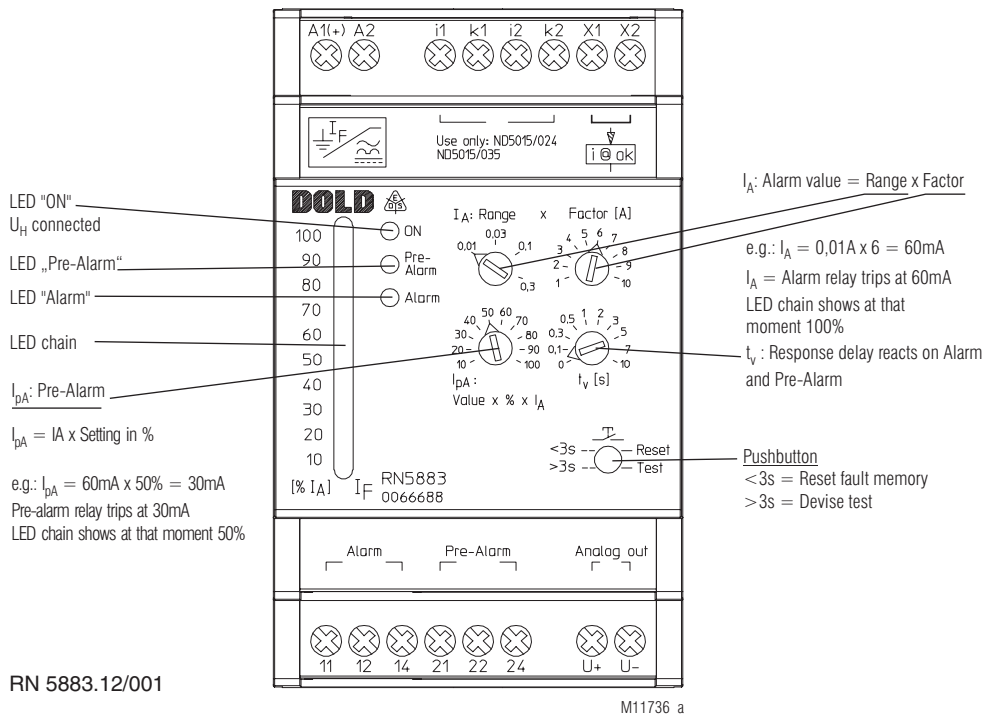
A1(+) A2 i1 k1 i2 k2 X1 X2

$I_F$

Use only: ND5015/024
ND5015/035

i @ ok

DOLD

LED "ON"
$U_H$ connected

LED „Pre-Alarm"

LED "Alarm"

LED chain

$I_{pA}$: Pre-Alarm

$I_{pA}$ = IA x Setting in %

e.g.: $I_{pA}$ = 60mA x 50% = 30mA
Pre-alarm relay trips at 30mA
LED chain shows at that moment 50%

ON
Pre-Alarm
Alarm

100
90
80
70
60
50
40
30
20
10
[% $I_A$]

$I_A$: Range x Factor [A]
0,01 0,03 0,1 0,3
1 2 3 4 5 6 7 8 9 10

$I_A$: Alarm value = Range x Factor

e.g.: $I_A$ = 0,01A x 6 = 60mA

$I_A$ = Alarm relay trips at 60mA
LED chain shows at that moment 100%

10 20 30 40 50 60 70 80 90 100
$I_{pA}$:
Value x % x $I_A$

0 0,1 0,3 0,5 1 2 3 5 7 10
$t_v$ [s]

$t_v$ : Response delay reacts on Alarm and Pre-Alarm

<3s Reset
>3s Test

Pushbutton
<3s = Reset fault memory
>3s = Devise test

$I_F$ RN5883
0066688

Alarm Pre-Alarm Analog out

11 12 14 21 22 24 U+ U-

RN 5883.12/001

M11736 a